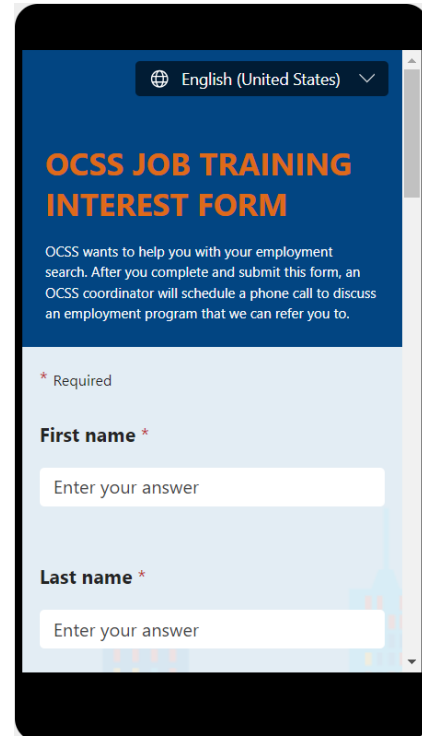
English (United States)

OCSS JOB TRAINING INTEREST FORM

OCSS wants to help you with your employment search. After you complete and submit this form, an OCSS coordinator will schedule a phone call to discuss an employment program that we can refer you to.

* Required

First name *

Enter your answer

Last name *

Enter your answer